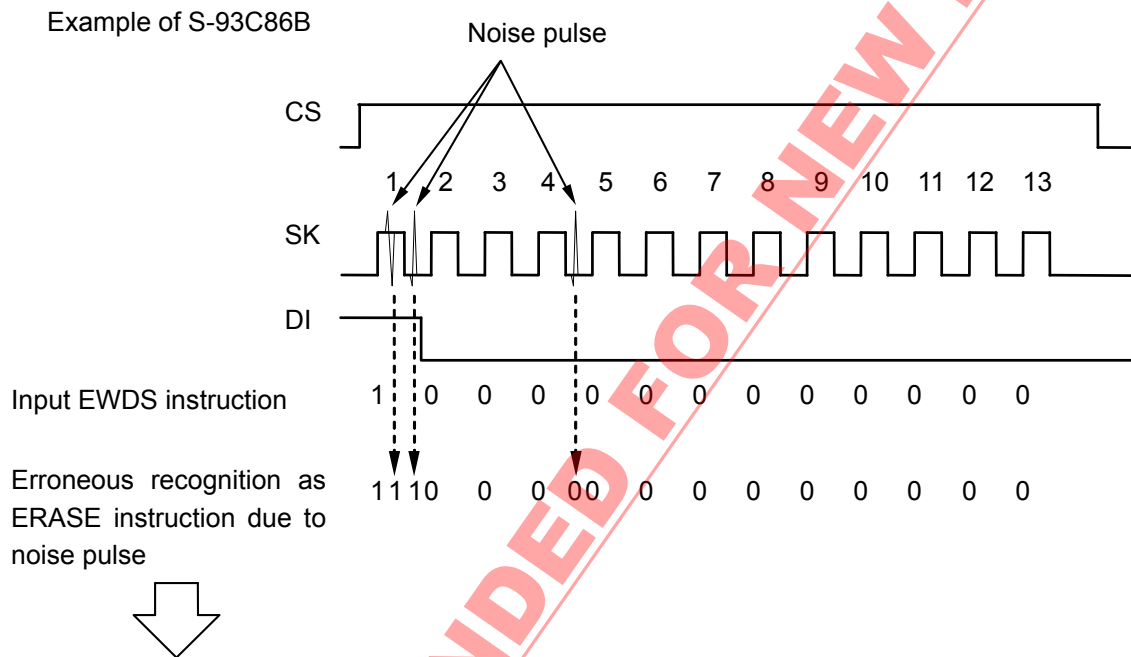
Example of S-93C86B

Noise pulse

CS

1 2 3 4 5 6 7 8 9 10 11 12 13

SK

DI

Input EWDS instruction 1 0 0 0 0 0 0 0 0 0 0 0 0

Erroneous recognition as ERASE instruction due to noise pulse 1 1 1 0 0 0 0 0 0 0 0 0 0 0 0 0

NOT RECOMMENDED FOR NEW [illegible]